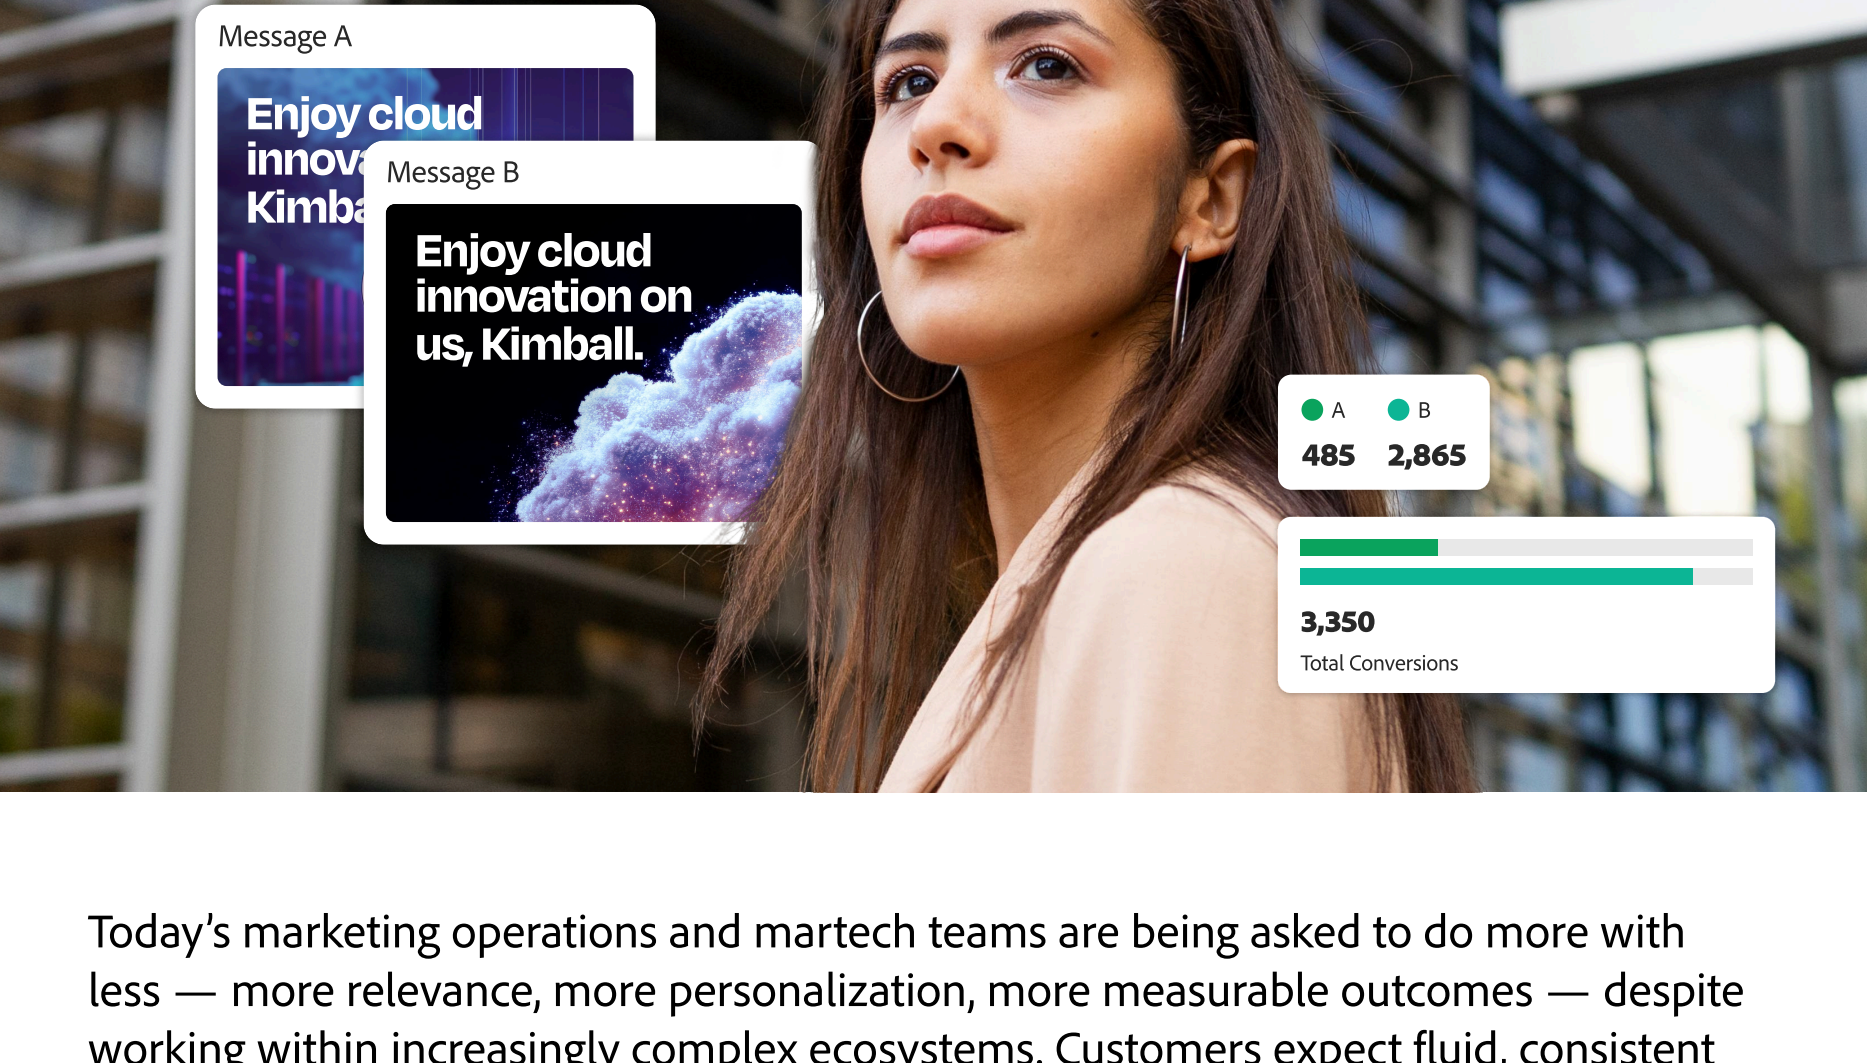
Message A

Enjoy cloud innova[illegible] Kimba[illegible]

Message B

Enjoy cloud innovation on us, Kimball.

A B
485 2,865

3,350
Total Conversions

Today’s marketing operations and martech teams are being asked to do more with less — more relevance, more personalization, more measurable outcomes — despite working within increasingly complex ecosystems. Customers expect fluid, consistent